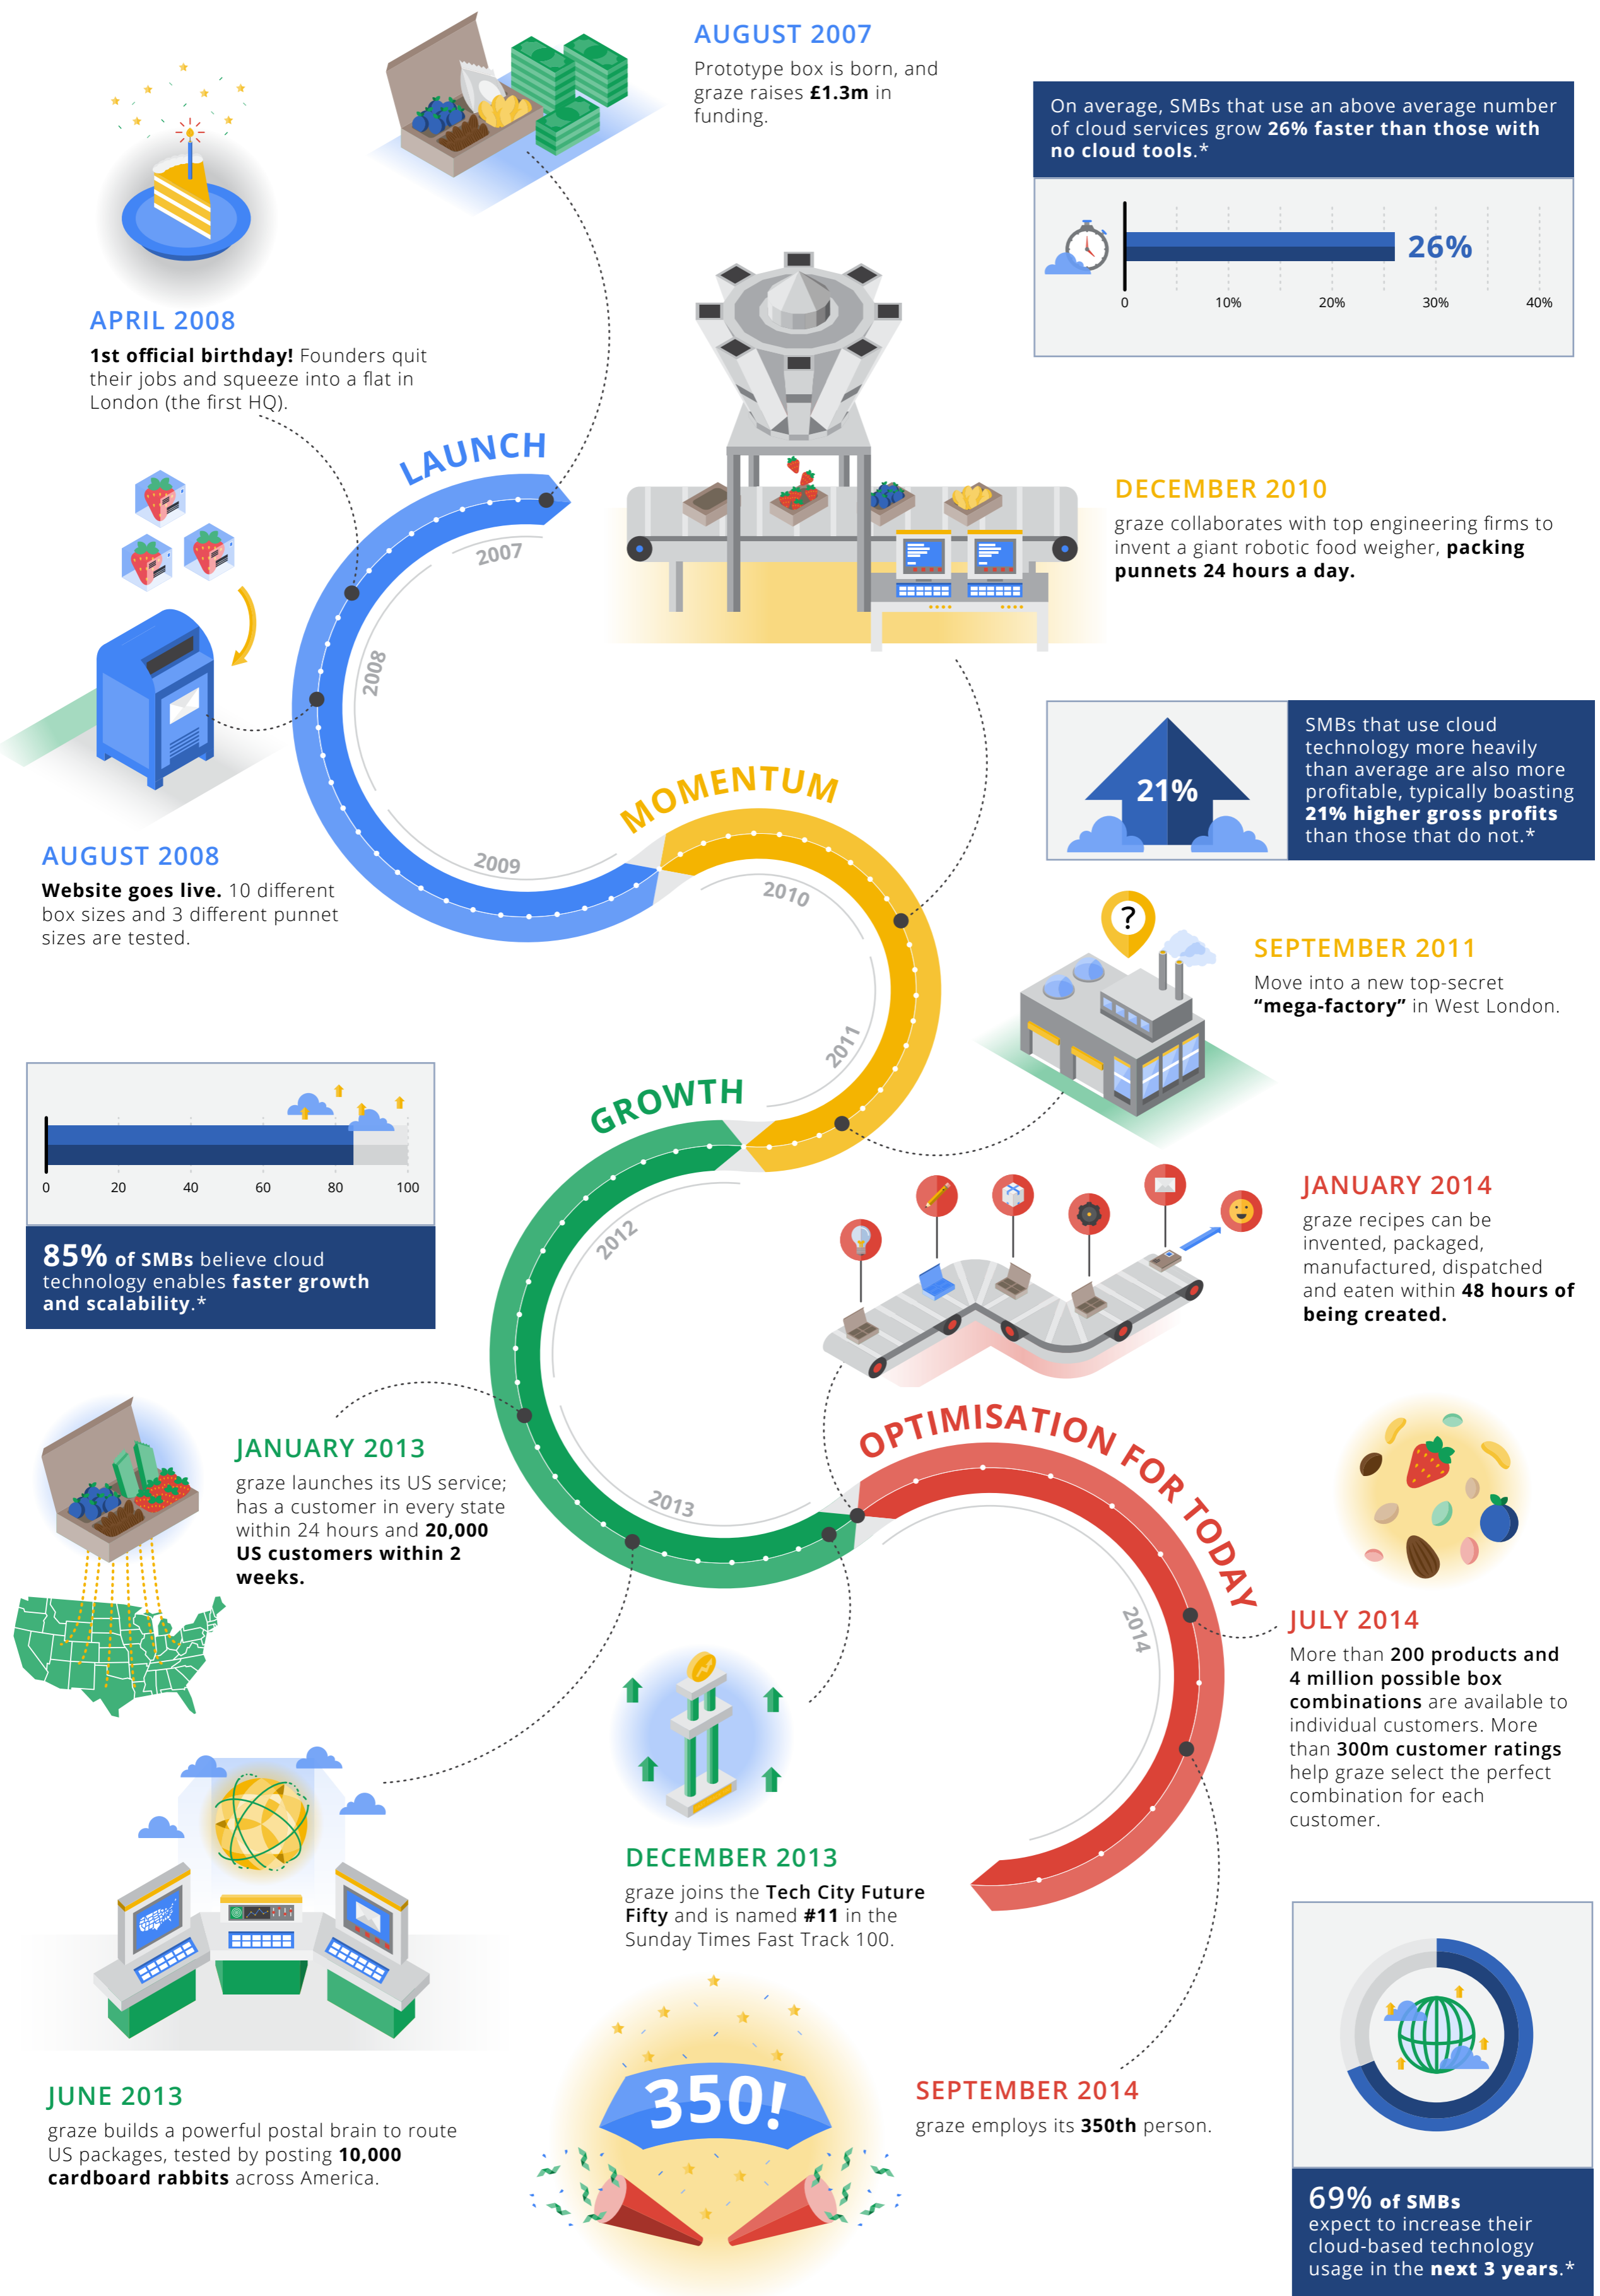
AUGUST 2007
Prototype box is born, and graze raises **£1.3m** in funding.

On average, SMBs that use an above average number of cloud services grow **26% faster than those with no cloud tools.***

26%
0 10% 20% 30% 40%

APRIL 2008
**1st official birthday!** Founders quit their jobs and squeeze into a flat in London (the first HQ).

LAUNCH
2007
2008
2009

DECEMBER 2010
graze collaborates with top engineering firms to invent a giant robotic food weigher, **packing punnets 24 hours a day.**

21%
SMBs that use cloud technology more heavily than average are also more profitable, typically boasting **21% higher gross profits** than those that do not.*

MOMENTUM
2010
2011

AUGUST 2008
**Website goes live.** 10 different box sizes and 3 different punnet sizes are tested.

SEPTEMBER 2011
Move into a new top-secret **"mega-factory"** in West London.

0 20 40 60 80 100
**85%** of SMBs believe cloud technology enables **faster growth and scalability.***

GROWTH
2012
2013

JANUARY 2014
graze recipes can be invented, packaged, manufactured, dispatched and eaten within **48 hours of being created.**

OPTIMISATION FOR TODAY
2014

JANUARY 2013
graze launches its US service; has a customer in every state within 24 hours and **20,000 US customers within 2 weeks.**

JULY 2014
More than **200 products and 4 million possible box combinations** are available to individual customers. More than **300m customer ratings** help graze select the perfect combination for each customer.

DECEMBER 2013
graze joins the **Tech City Future Fifty** and is named **#11** in the Sunday Times Fast Track 100.

JUNE 2013
graze builds a powerful postal brain to route US packages, tested by posting **10,000 cardboard rabbits** across America.

350!

SEPTEMBER 2014
graze employs its **350th** person.

**69%** of SMBs expect to increase their cloud-based technology usage in the **next 3 years.***